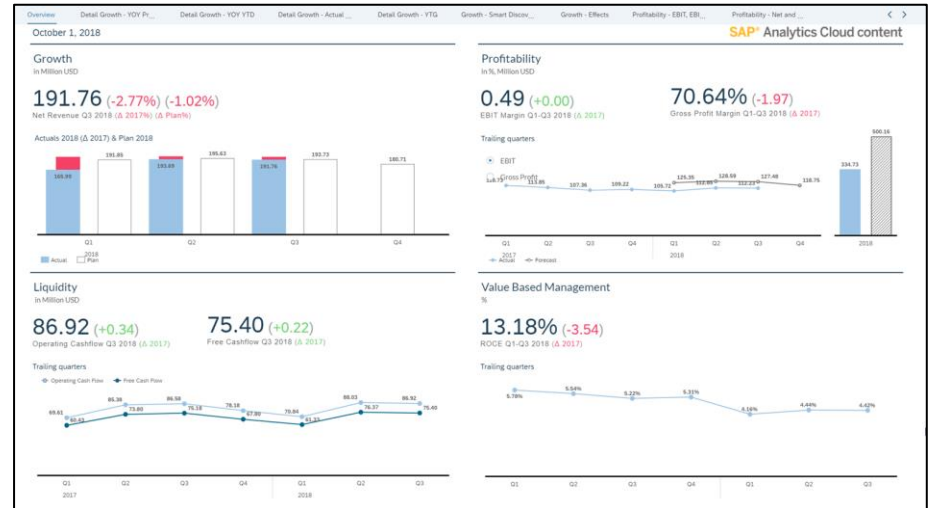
Overview | Detail Growth - YOY Pr... | Detail Growth - YOY YTD | Detail Growth - Actual ... | Detail Growth - YTG | Growth - Smart Discov... | Growth - Effects | Profitability - EBIT, EBI... | Profitability - Net and ... | < >

October 1, 2018

SAP® Analytics Cloud content

Growth
in Million USD

191.76 (-2.77%) (-1.02%)
Net Revenue Q3 2018 (Δ 2017%) (Δ Plan%)

Actuals 2018 (Δ 2017) & Plan 2018

165.99 | 191.85 | 193.69 | 195.63 | 191.76 | 193.73 | 180.71

Q1 | Q2 | Q3 | Q4
2018

Actual | Plan

Profitability
in %, Million USD

0.49 (+0.00)
EBIT Margin Q1-Q3 2018 (Δ 2017)

70.64% (-1.97)
Gross Profit Margin Q1-Q3 2018 (Δ 2017)

Trailing quarters

EBIT
Gross Profit

115.85 | 107.36 | 109.22 | 105.72 | 125.35 | 112.80 | 128.59 | 112.23 | 127.48 | 116.76

Q1 | Q2 | Q3 | Q4 | Q1 | Q2 | Q3 | Q4
2017 | 2018
Actual | Forecast

334.73 | 500.16
2018

Liquidity
in Million USD

86.92 (+0.34)
Operating Cashflow Q3 2018 (Δ 2017)

75.40 (+0.22)
Free Cashflow Q3 2018 (Δ 2017)

Trailing quarters
Operating Cash Flow | Free Cash Flow

69.61 | 60.63 | 86.36 | 73.60 | 86.58 | 75.18 | 78.18 | 67.80 | 79.86 | 61.33 | 88.03 | 76.37 | 86.92 | 75.40

Q1 | Q2 | Q3 | Q4 | Q1 | Q2 | Q3
2017 | 2018

Value Based Management
%

13.18% (-3.54)
ROCE Q1-Q3 2018 (Δ 2017)

Trailing quarters

5.78% | 5.54% | 5.22% | 5.31% | 4.16% | 4.44% | 4.42%

Q1 | Q2 | Q3 | Q4 | Q1 | Q2 | Q3